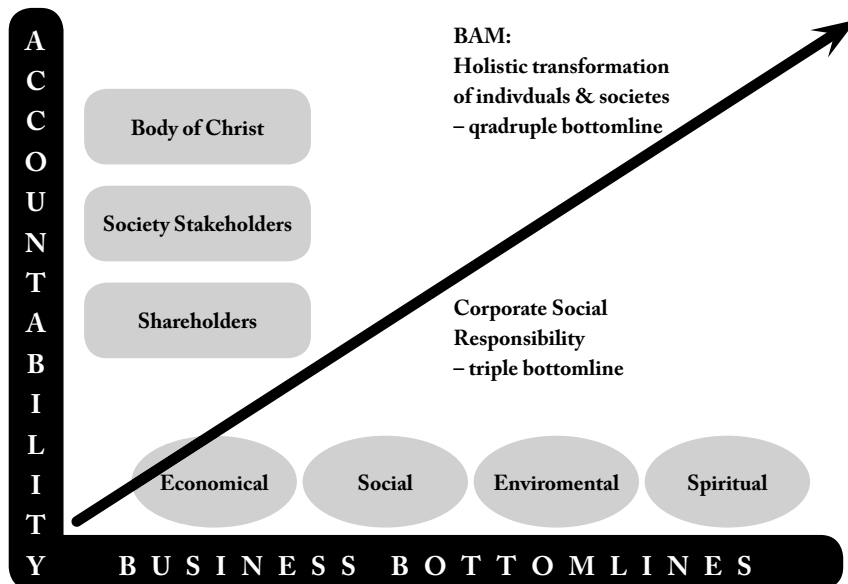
ACCOUNTABILITY

BAM:
Holistic transformation of indivduals & societes – qradruple bottomline

Body of Christ

Society Stakeholders

Shareholders

Corporate Social Responsibility – triple bottomline

Economical

Social

Enviromental

Spiritual

BUSINESS BOTTOMLINES